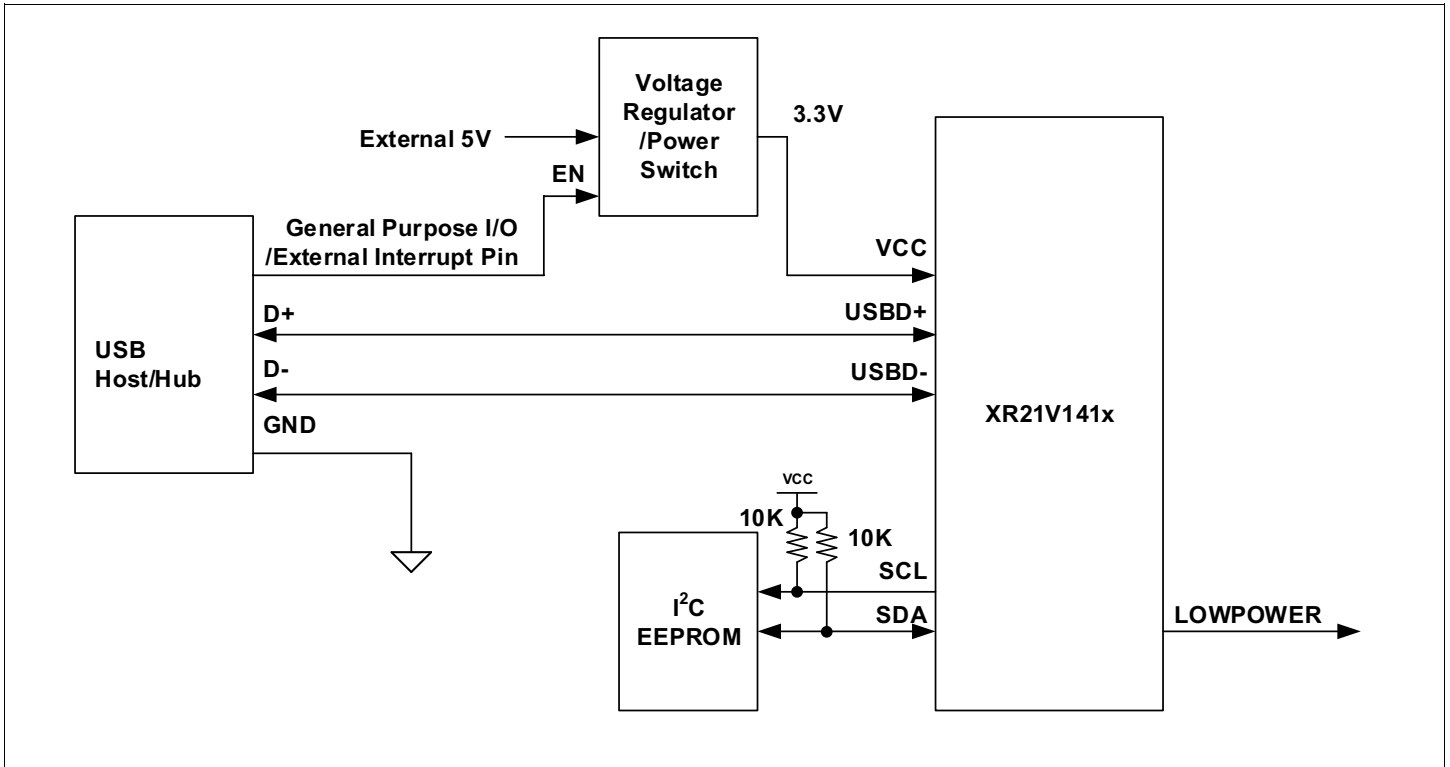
Voltage Regulator /Power Switch

External 5V

3.3V

EN

General Purpose I/O /External Interrupt Pin

USB Host/Hub

VCC

D+

USBD+

D-

USBD-

GND

XR21V141x

VCC

10K

10K

SCL

$I^2C$ EEPROM

SDA

LOWPOWER